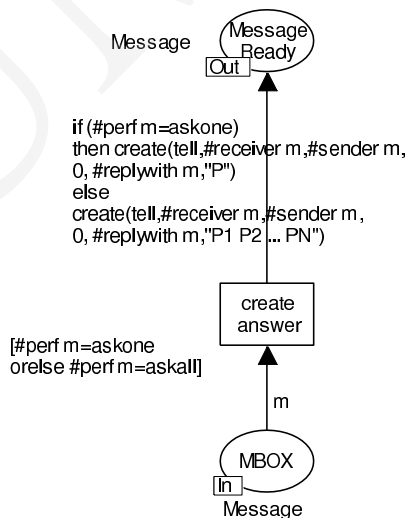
Message

Message Ready

Out

if (#perf m=askone)
then create(tell,#receiver m,#sender m,
0, #replywith m,"P")
else
create(tell,#receiver m,#sender m,
0, #replywith m,"P1 P2 ... PN")

create answer

[#perf m=askone
orelse #perf m=askall]

m

MBOX

In

Message